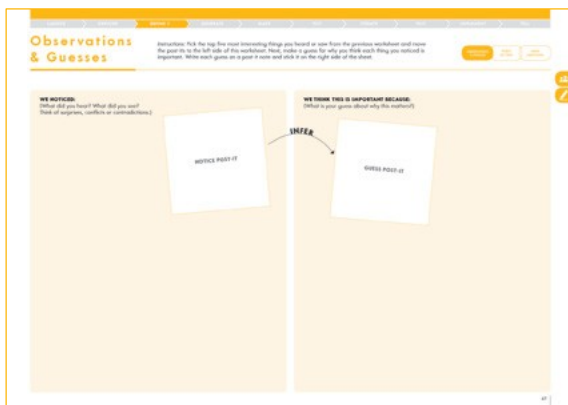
Observations & Guesses

Instructions: Pick the top five most interesting things you heard or saw from the previous worksheet and move the post-its to the left side of this worksheet. Next, make a guess for why you think each thing you noticed is important. Write each guess on a post-it note and stick it on the right side of the sheet.

WE NOTICED:
(What did you hear? What did you see? Think of surprises, conflicts or contradictions.)

NOTICE POST-IT

INFER

WE THINK THIS IS IMPORTANT BECAUSE:
(What is your guess about why this matters?)

GUESS POST-IT

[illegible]